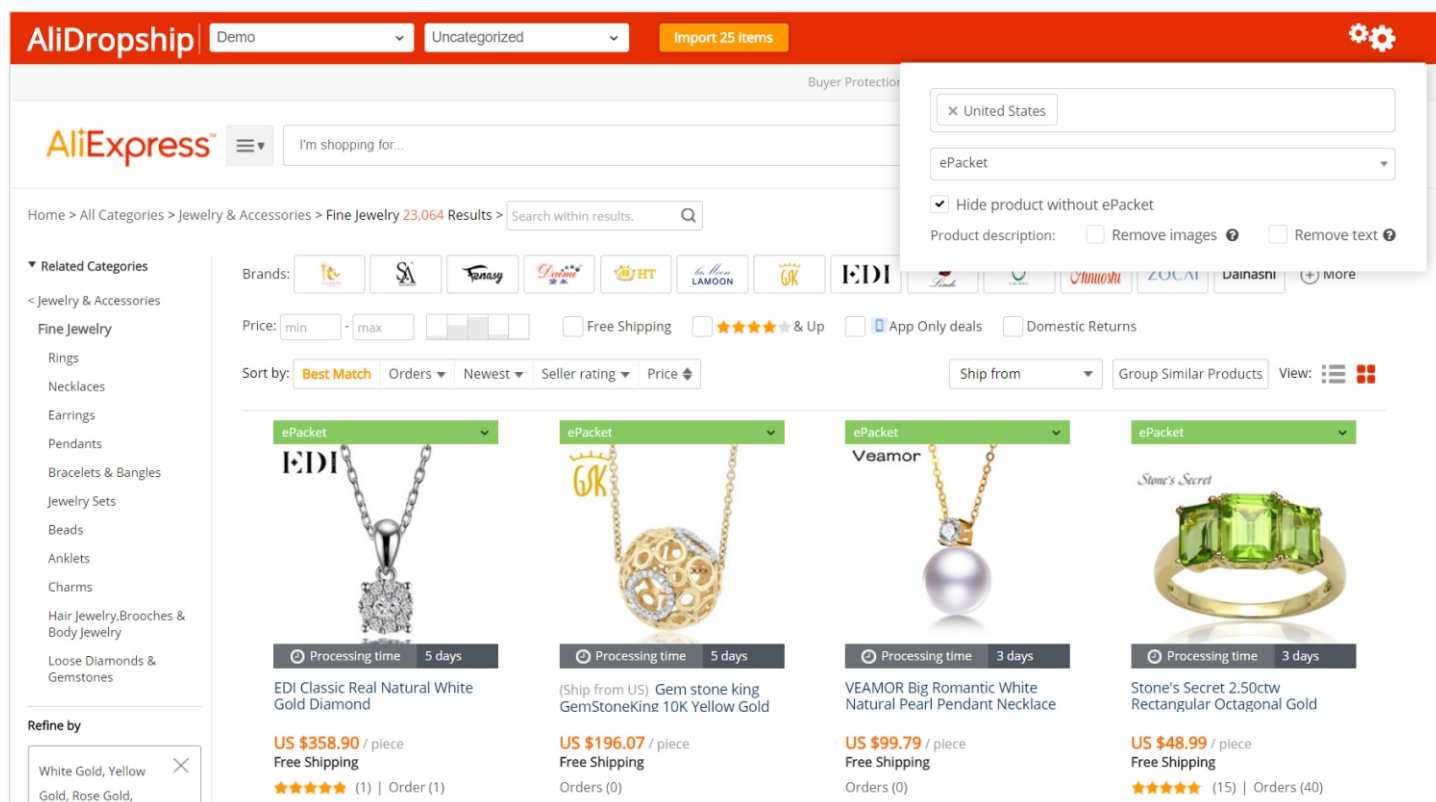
AliDropship Demo Uncategorized Import 25 items

Buyer Protection

× United States

ePacket

Hide product without ePacket

Product description: Remove images Remove text

AliExpress

I'm shopping for...

Home > All Categories > Jewelry & Accessories > Fine Jewelry 23,064 Results > Search within results.

Related Categories

< Jewelry & Accessories

Fine Jewelry

Rings

Necklaces

Earrings

Pendants

Bracelets & Bangles

Jewelry Sets

Beads

Anklets

Charms

Hair Jewelry,Brooches & Body Jewelry

Loose Diamonds & Gemstones

Refine by

White Gold, Yellow Gold, Rose Gold,

Brands: SA Fenasy Daimi HT LAMOON GK EDI Dainashi More

Price: min - max Free Shipping & Up App Only deals Domestic Returns

Sort by: Best Match Orders Newest Seller rating Price Ship from Group Similar Products View:

ePacket
EDI
Processing time 5 days
EDI Classic Real Natural White Gold Diamond
US $358.90 / piece
Free Shipping
(1) | Order (1)

ePacket
GK
Processing time 5 days
(Ship from US) Gem stone king GemStoneKing 10K Yellow Gold
US $196.07 / piece
Free Shipping
Orders (0)

ePacket
Veamor
Processing time 3 days
VEAMOR Big Romantic White Natural Pearl Pendant Necklace
US $99.79 / piece
Free Shipping
Orders (0)

ePacket
Stone's Secret
Processing time 3 days
Stone's Secret 2.50ctw Rectangular Octagonal Gold
US $48.99 / piece
Free Shipping
(15) | Orders (40)